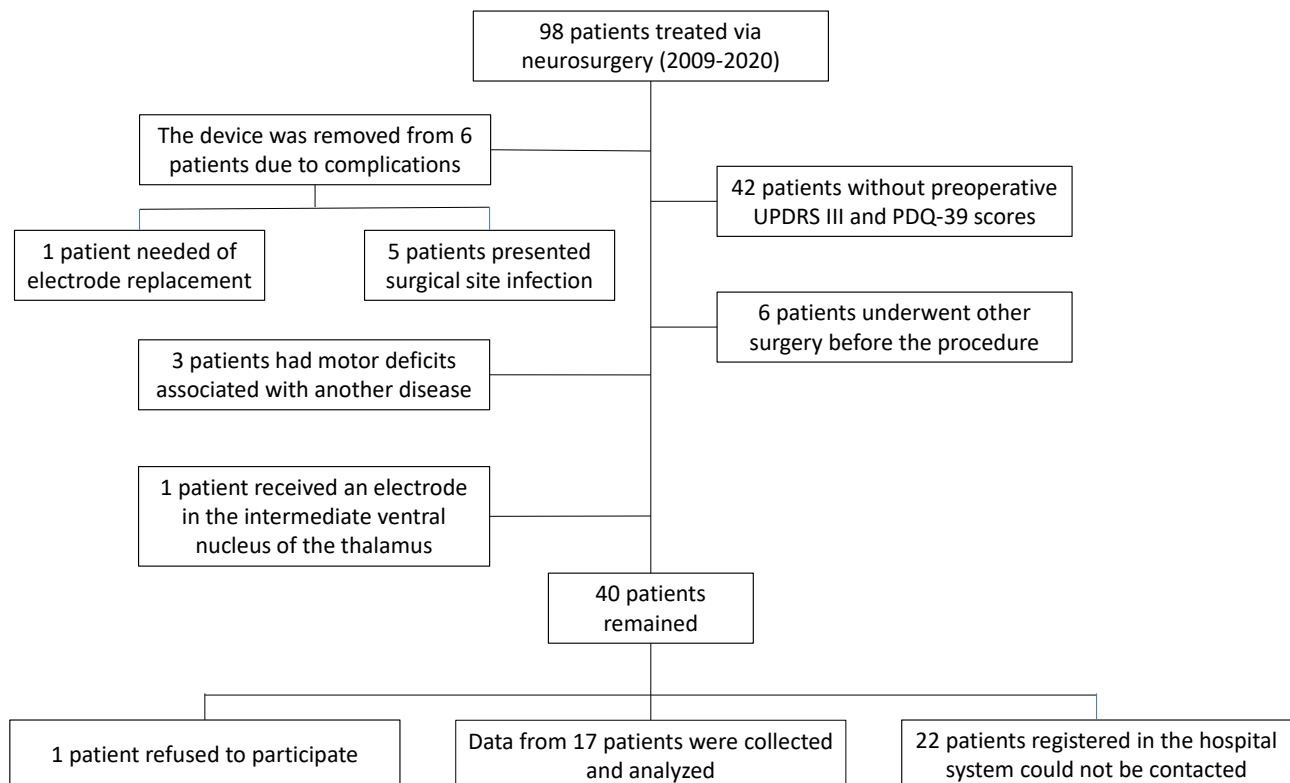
98 patients treated via neurosurgery (2009-2020)

The device was removed from 6 patients due to complications

1 patient needed of electrode replacement

5 patients presented surgical site infection

42 patients without preoperative UPDRS III and PDQ-39 scores

6 patients underwent other surgery before the procedure

3 patients had motor deficits associated with another disease

1 patient received an electrode in the intermediate ventral nucleus of the thalamus

40 patients remained

1 patient refused to participate

Data from 17 patients were collected and analyzed

22 patients registered in the hospital system could not be contacted